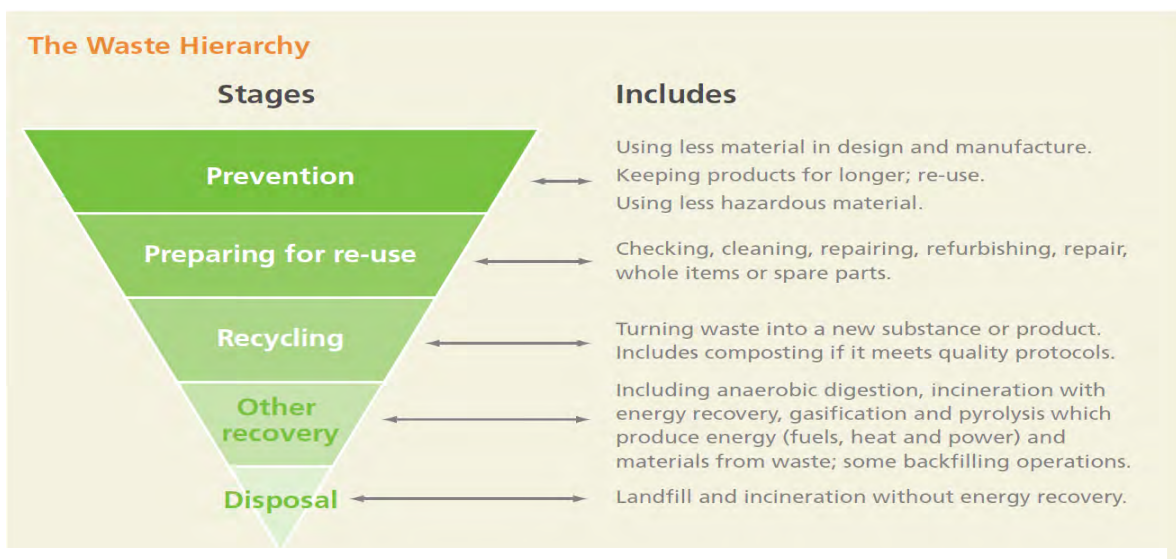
The Waste Hierarchy

Stages

Includes

Prevention

Using less material in design and manufacture. Keeping products for longer; re-use. Using less hazardous material.

Preparing for re-use

Checking, cleaning, repairing, refurbishing, repair, whole items or spare parts.

Recycling

Turning waste into a new substance or product. Includes composting if it meets quality protocols.

Other recovery

Including anaerobic digestion, incineration with energy recovery, gasification and pyrolysis which produce energy (fuels, heat and power) and materials from waste; some backfilling operations.

Disposal

Landfill and incineration without energy recovery.